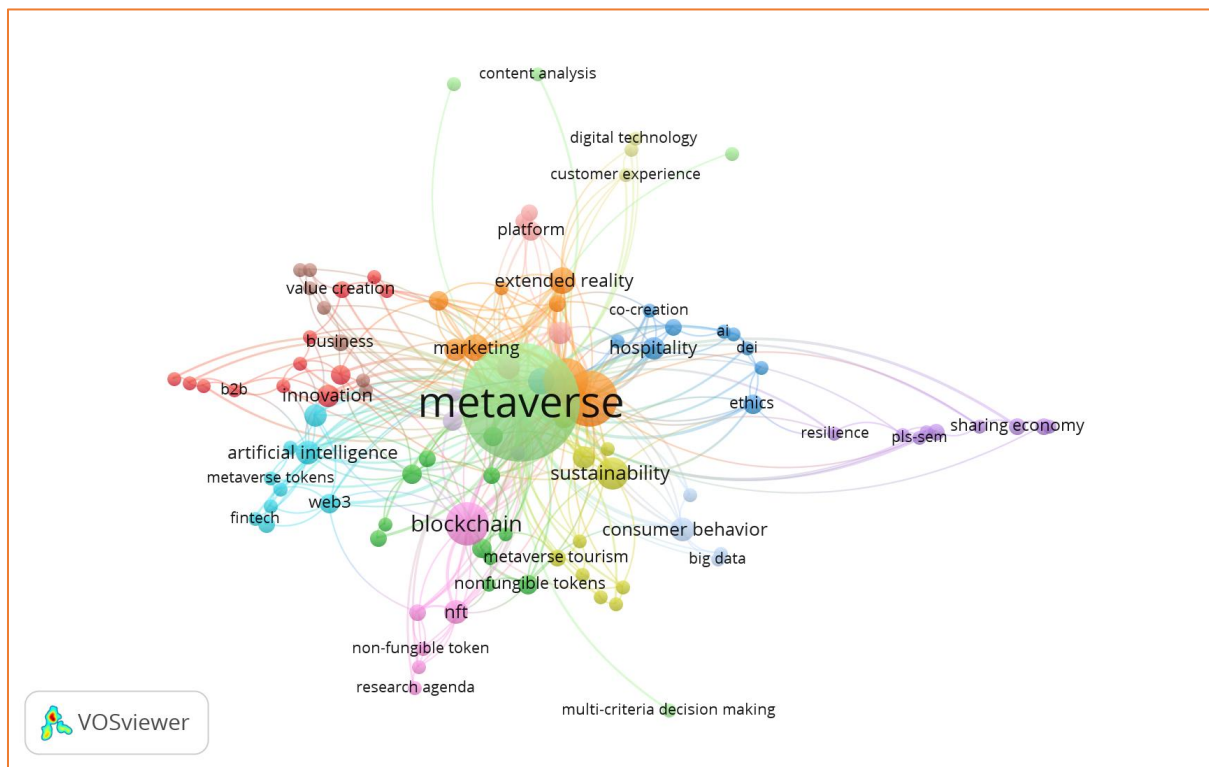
content analysis
digital technology
customer experience
platform
extended reality
value creation
co-creation
ai
business
marketing
hospitality
dei
b2b
innovation
metaverse
ethics
resilience
sharing economy
pls-sem
artificial intelligence
sustainability
metaverse tokens
web3
fintech
blockchain
consumer behavior
metaverse tourism
big data
nonfungible tokens
nft
non-fungible token
research agenda
multi-criteria decision making
VOSviewer